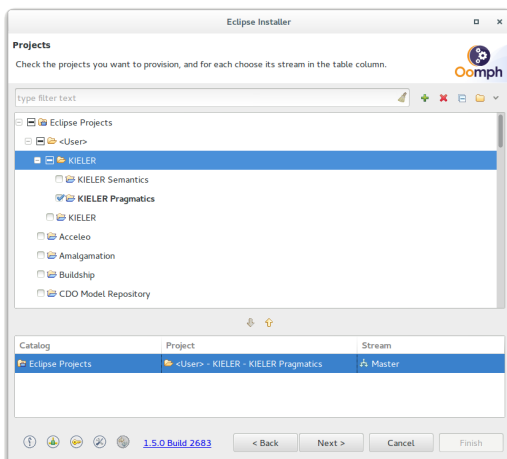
Eclipse Installer

Projects

Check the projects you want to provision, and for each choose its stream in the table column.

Oomph

type filter text

Eclipse Projects
<User>
KIELER
KIELER Semantics
KIELER Pragmatics
KIELER
Acceleo
Amalgamation
Buildship
CDO Model Repository

| Catalog | Project | Stream |
|---|---|---|
| Eclipse Projects | <User> - KIELER - KIELER Pragmatics | Master |

1.5.0 Build 2683

< Back

Next >

Cancel

Finish